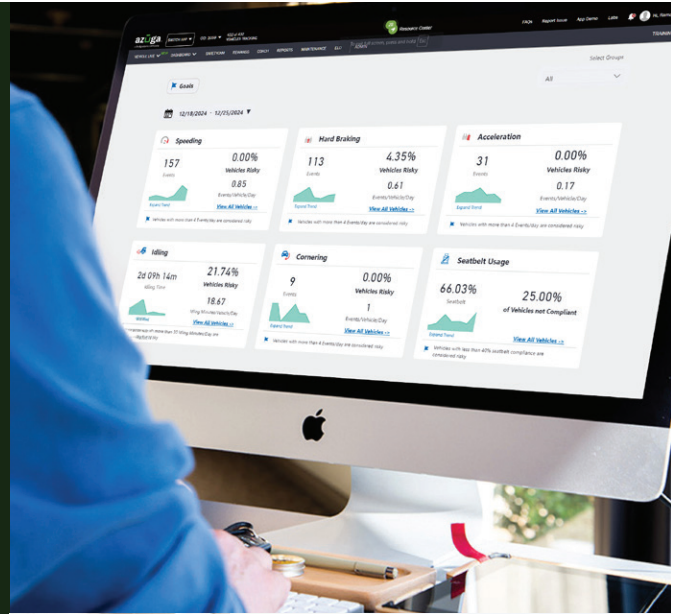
azuga

Resource Center

FAQs Report Issue App Demo Labs

Select Groups

All

Goals

12/18/2024 - 12/25/2024

Speeding
157
Events
0.00%
Vehicles Risky
0.85
Events/Vehicle/Day
Expand Trend
View All Vehicles ->
Vehicles with more than 4 Events/day are considered risky

Hard Braking
113
Events
4.35%
Vehicles Risky
0.61
Events/Vehicle/Day
Expand Trend
View All Vehicles ->
Vehicles with more than 4 Events/day are considered risky

Acceleration
31
Events
0.00%
Vehicles Risky
0.17
Events/Vehicle/Day
Expand Trend
View All Vehicles ->
Vehicles with more than 4 Events/day are considered risky

Idling
2d 09h 14m
Idling Time
21.74%
Vehicles Risky
18.67
Idling Minutes/Vehicle/Day
View All Vehicles ->
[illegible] of more than 30 Idling Minutes/Day are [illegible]

Cornering
9
Events
0.00%
Vehicles Risky
1
Events/Vehicle/Day
Expand Trend
View All Vehicles ->
Vehicles with more than 4 Events/day are considered risky

Seatbelt Usage
66.03%
Seatbelt
25.00%
of Vehicles not Compliant
Expand Trend
View All Vehicles ->
Vehicles with less than 40% seatbelt compliance are considered risky